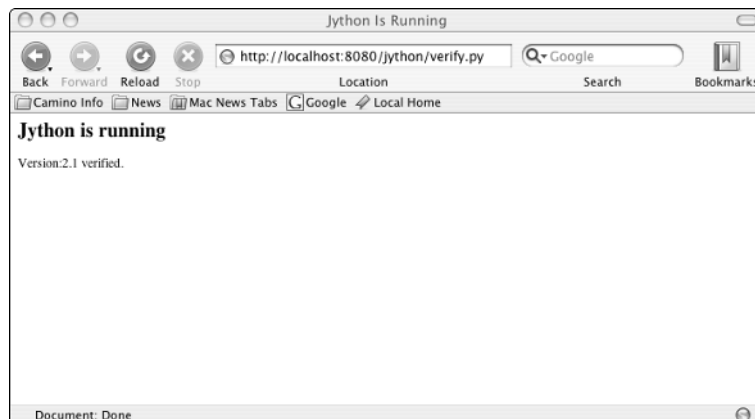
Jython Is Running

Back Forward Reload Stop http://localhost:8080/jython/verify.py Location Google Search Bookmarks

Camino Info News Mac News Tabs Google Local Home

Jython is running

Version:2.1 verified.

Document: Done